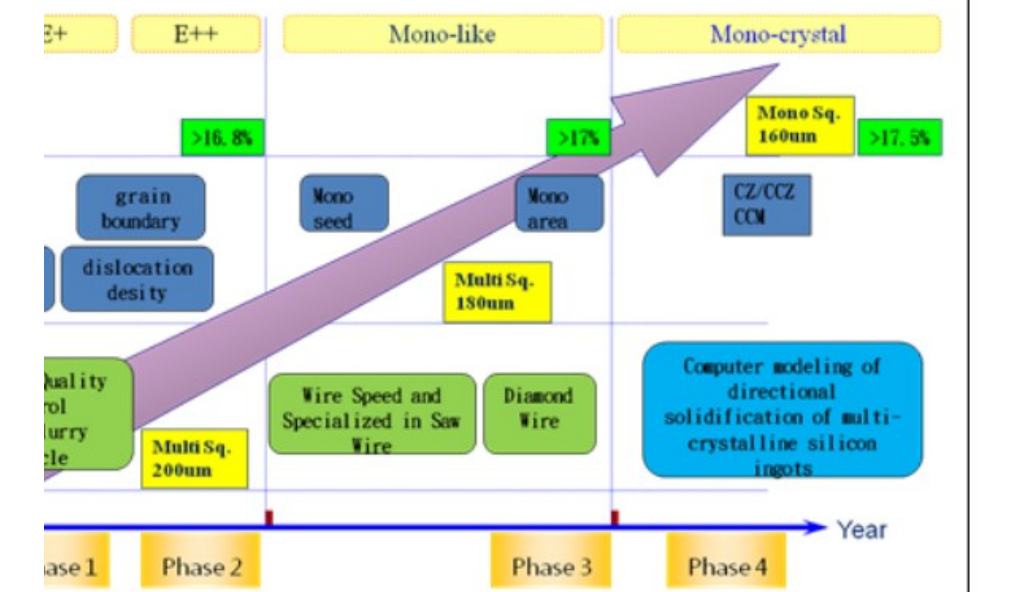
E+

E++

Mono-like

Mono-crystal

>16.8%

>17%

Mono Sq. 160um

>17.5%

grain boundary

Mono seed

Mono area

CZ/CCZ CCM

dislocation desity

Multi Sq. 180um

Quality rol lurry cle

Wire Speed and Specialized in Saw Wire

Diamond Wire

Computer modeling of directional solidification of multi-crystalline silicon ingots

Multi Sq. 200um

Year

ase 1

Phase 2

Phase 3

Phase 4